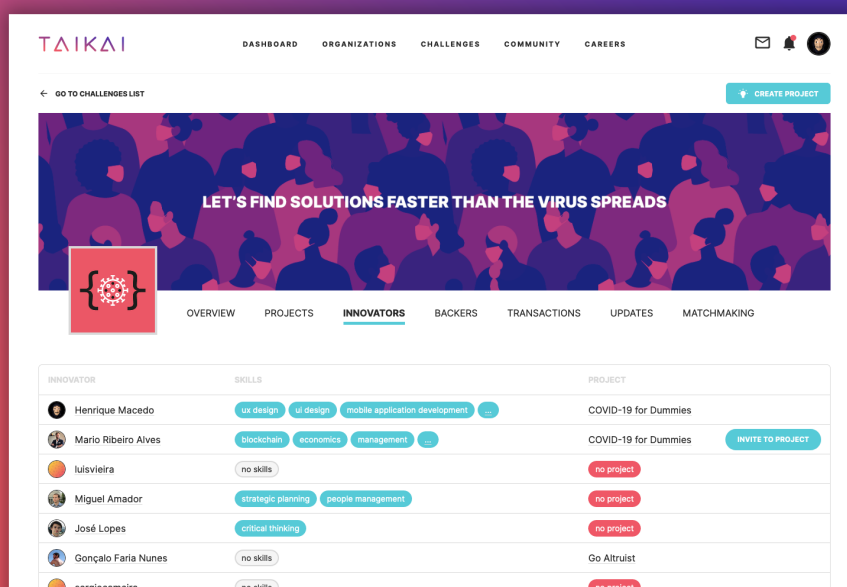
TAIKAI

DASHBOARD ORGANIZATIONS CHALLENGES COMMUNITY CAREERS

GO TO CHALLENGES LIST

CREATE PROJECT

LET'S FIND SOLUTIONS FASTER THAN THE VIRUS SPREADS

OVERVIEW PROJECTS INNOVATORS BACKERS TRANSACTIONS UPDATES MATCHMAKING

| INNOVATOR | SKILLS | PROJECT | |
|---|---|---|---|
| Henrique Macedo | ux design, ui design, mobile application development, ... | COVID-19 for Dummies | |
| Mario Ribeiro Alves | blockchain, economics, management, ... | COVID-19 for Dummies | INVITE TO PROJECT |
| luisvieira | no skills | no project | |
| Miguel Amador | strategic planning, people management | no project | |
| José Lopes | critical thinking | no project | |
| Gonçalo Faria Nunes | no skills | Go Altruist | |
| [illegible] | no skills | no project | |